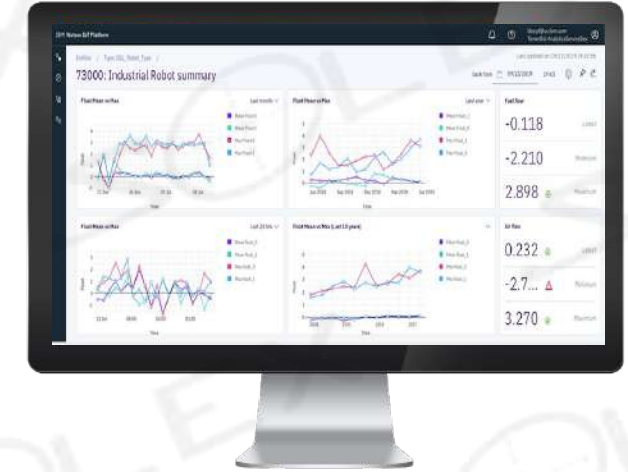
IBM Maximo IoT Platform

73000: Industrial Robot summary

Float Mean vs Max

Last month

Float Mean vs Max

Last year

Fuel flow

-0.118

Latest

-2.210

Minimum

2.898

Maximum

Float Mean vs Max

Last 24 hrs

Float Mean vs Max (Last 10 years)

Air flow

0.232

Latest

-2.7...

Minimum

3.270

Maximum

Time

Time

Time

Time